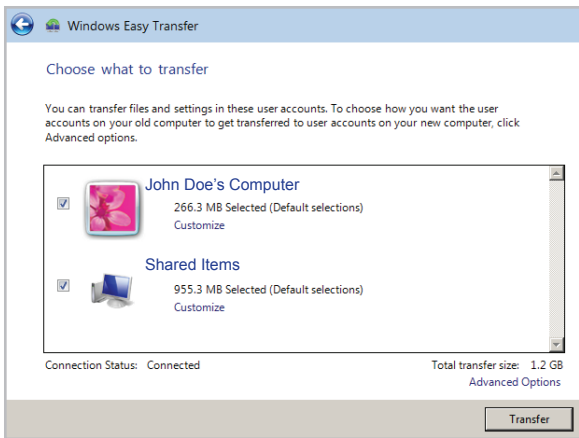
Windows Easy Transfer

Choose what to transfer

You can transfer files and settings in these user accounts. To choose how you want the user accounts on your old computer to get transferred to user accounts on your new computer, click Advanced options.

John Doe's Computer
266.3 MB Selected (Default selections)
Customize

Shared Items
955.3 MB Selected (Default selections)
Customize

Connection Status: Connected

Total transfer size: 1.2 GB
Advanced Options

Transfer